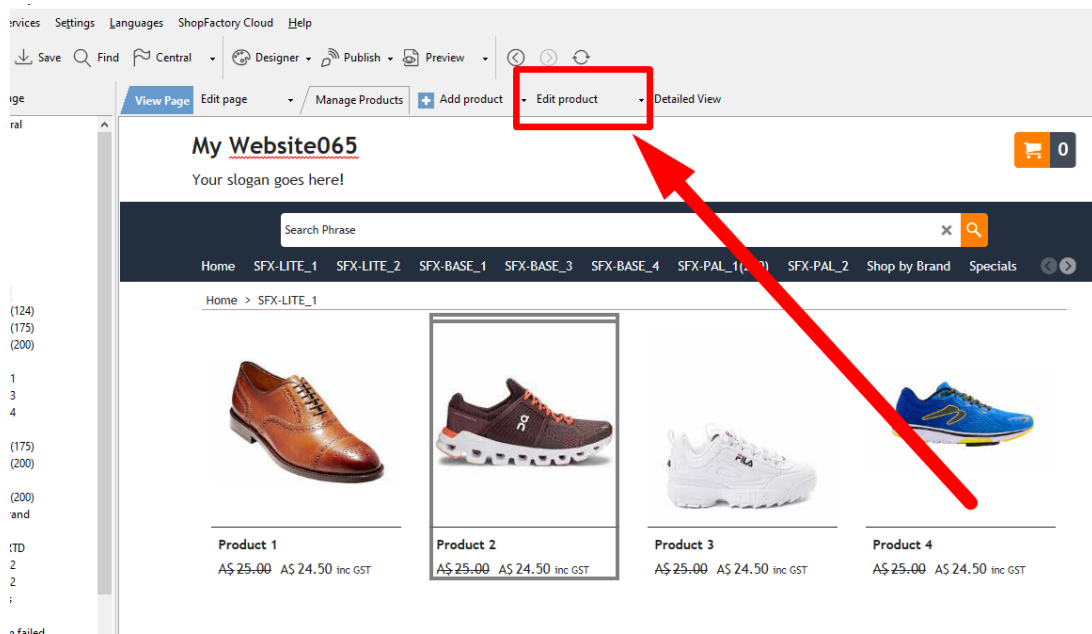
ervices Settings Languages ShopFactory Cloud Help

Save Find Central Designer Publish Preview

ge

View Page Edit page Manage Products Add product Edit product Detailed View

ral

My Website065

Your slogan goes here!

0

Search Phrase

Home SFX-LITE_1 SFX-LITE_2 SFX-BASE_1 SFX-BASE_3 SFX-BASE_4 SFX-PAL_1(200) SFX-PAL_2 Shop by Brand Specials

Home > SFX-LITE_1

(124)
(175)
(200)

1
3
4

(175)
(200)

(200)
rand

TD
2
2

failed

Product 1
A$ 25.00 A$ 24.50 inc GST

Product 2
A$ 25.00 A$ 24.50 inc GST

Product 3
A$ 25.00 A$ 24.50 inc GST

Product 4
A$ 25.00 A$ 24.50 inc GST